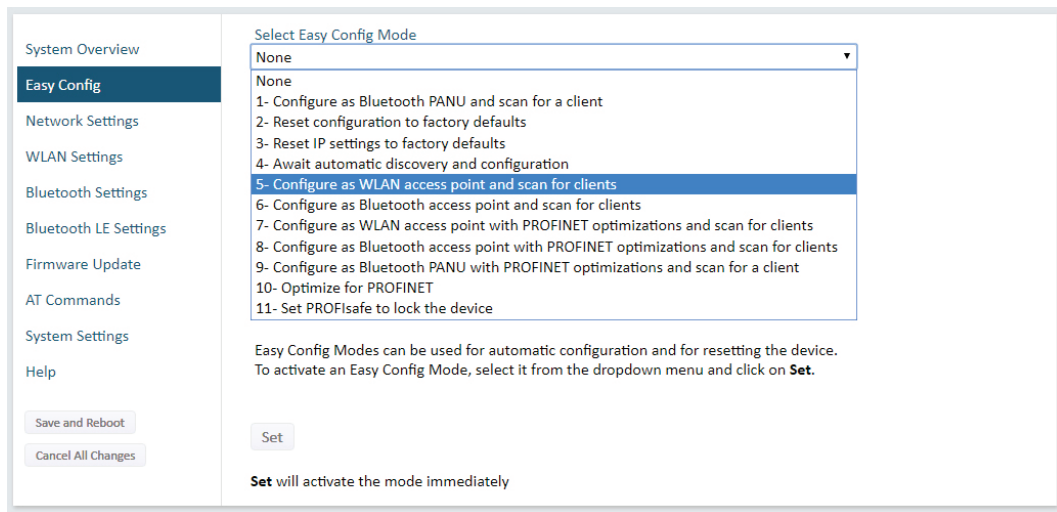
System Overview
Easy Config
Network Settings
WLAN Settings
Bluetooth Settings
Bluetooth LE Settings
Firmware Update
AT Commands
System Settings
Help

Save and Reboot
Cancel All Changes

Select Easy Config Mode
None
None
1- Configure as Bluetooth PANU and scan for a client
2- Reset configuration to factory defaults
3- Reset IP settings to factory defaults
4- Await automatic discovery and configuration
5- Configure as WLAN access point and scan for clients
6- Configure as Bluetooth access point and scan for clients
7- Configure as WLAN access point with PROFINET optimizations and scan for clients
8- Configure as Bluetooth access point with PROFINET optimizations and scan for clients
9- Configure as Bluetooth PANU with PROFINET optimizations and scan for a client
10- Optimize for PROFINET
11- Set PROFIsafe to lock the device

Easy Config Modes can be used for automatic configuration and for resetting the device. To activate an Easy Config Mode, select it from the dropdown menu and click on **Set**.

Set

**Set** will activate the mode immediately